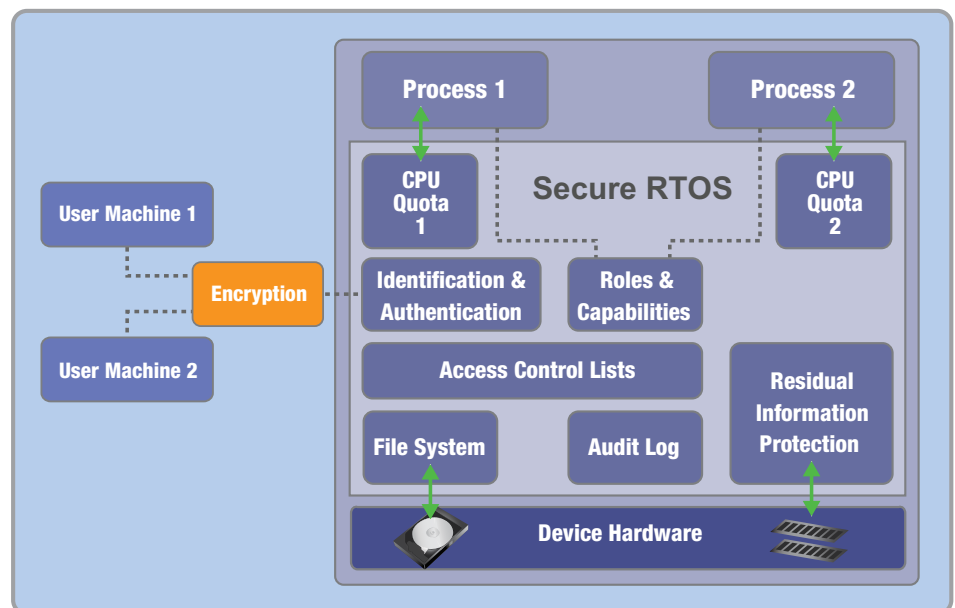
Process 1

Process 2

Secure RTOS

CPU Quota 1

CPU Quota 2

User Machine 1

Encryption

User Machine 2

Identification & Authentication

Roles & Capabilities

Access Control Lists

Residual Information Protection

File System

Audit Log

Device Hardware